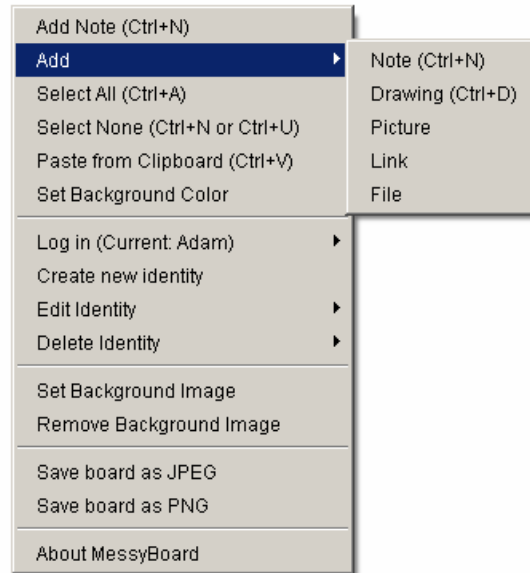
Add Note (Ctrl+N)
Add
Select All (Ctrl+A)
Select None (Ctrl+N or Ctrl+U)
Paste from Clipboard (Ctrl+V)
Set Background Color

Log in (Current: Adam)
Create new identity
Edit Identity
Delete Identity

Set Background Image
Remove Background Image

Save board as JPEG
Save board as PNG

About MessyBoard

Note (Ctrl+N)
Drawing (Ctrl+D)
Picture
Link
File